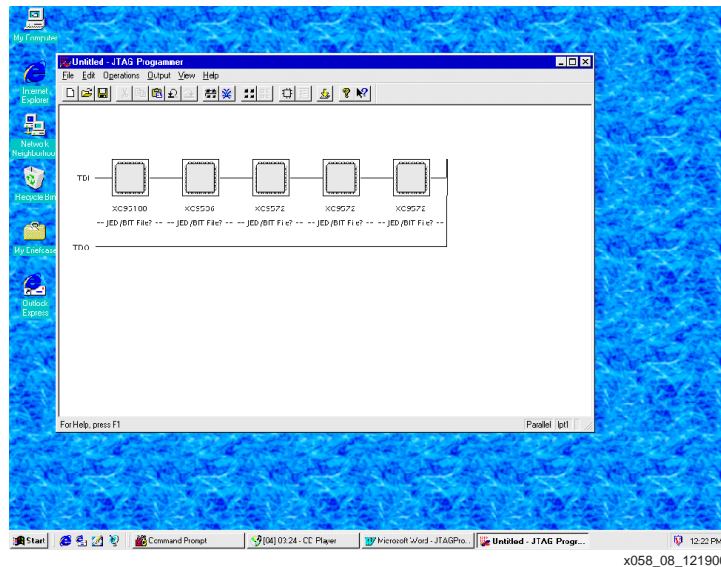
My Computer

Internet Explorer

Network Neighborhood

Recycle Bin

My Briefcase

Outlook Express

Untitled - JTAG Programmer

File Edit Operations Output View Help

TDI

XC95100
-- JED/BIT File? --

XC5506
-- JED/BIT File? --

XC9572
-- JED/BIT File? --

XC9572
-- JED/BIT File? --

XC9572
-- JED/BIT File? --

TDO

For Help, press F1

Parallel lpt1

Start

Command Prompt

[04] 03:24 - CD Player

Microsoft Word - JTAGPro...

Untitled - JTAG Progr...

12:22 PM

x058_08_12190